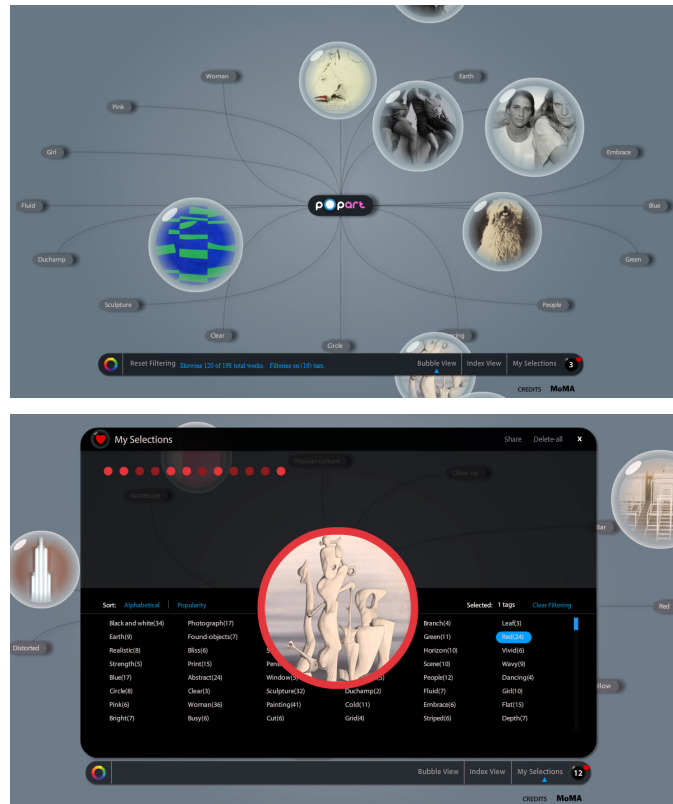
Woman

Earth

Pink

Girl

Embrace

Fluid

popart

Blue

Duchamp

Green

Sculpture

People

Clear

Circle

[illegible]ing

Reset Filtering | Showing 129 of 198 total works. Filtering on (10) tags.

Bubble View | Index View | My Selections 3

CREDITS MoMA

My Selections

Share Delete-all x

Popular culture

Close-up

Grotesque

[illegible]llar

Red

Distorted

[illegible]llow

Sort: Alphabetical | Popularity

Selected: 1 tags Clear Filtering

| | | | | |
|---|---|---|---|---|
| Black and white(34) | Photograph(17) | | Branch(4) | Leaf(3) |
| Earth(9) | Found-objects(7) | | Green(11) | Red(24) |
| Realistic(8) | Bliss(6) | S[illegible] | Horizon(10) | Vivid(6) |
| Strength(5) | Print(15) | Pens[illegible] | Scene(10) | Wavy(9) |
| Blue(17) | Abstract(24) | Window(5) | People(12) | Dancing(4) |
| Circle(8) | Clear(3) | Sculpture(32) | Duchamp(2) | Fluid(7) | Girl(10) |
| Pink(6) | Woman(36) | Painting(41) | Cold(11) | Embrace(6) | Flat(15) |
| Bright(7) | Busy(6) | Cut(6) | Grid(4) | Striped(6) | Depth(7) |

Bubble View | Index View | My Selections 12

CREDITS MoMA